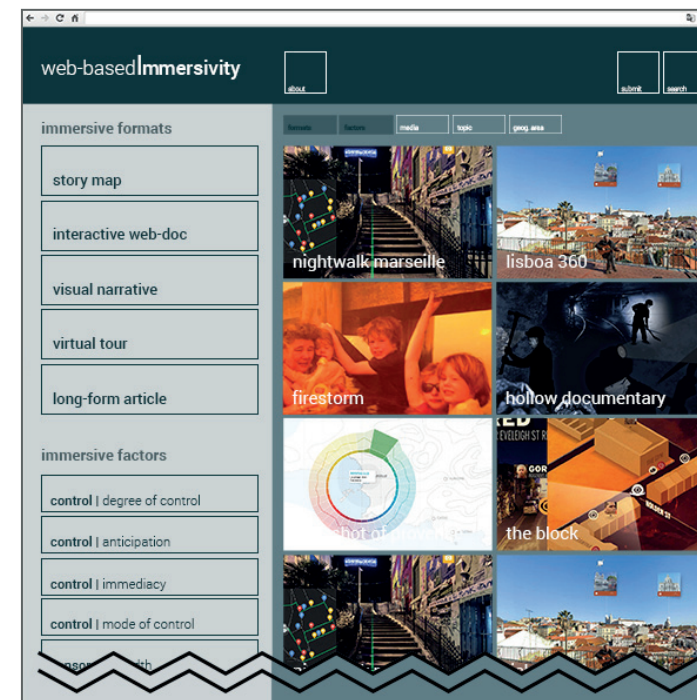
web-basedImmersivity

about

submit

search

immersive formats

story map

interactive web-doc

visual narrative

virtual tour

long-form article

immersive factors

control | degree of control

control | anticipation

control | immediacy

control | mode of control

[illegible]

formats

factors

media

topic

geog. area

nightwalk marseille

lisboa 360

firestorm

hollow documentary

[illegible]

the block